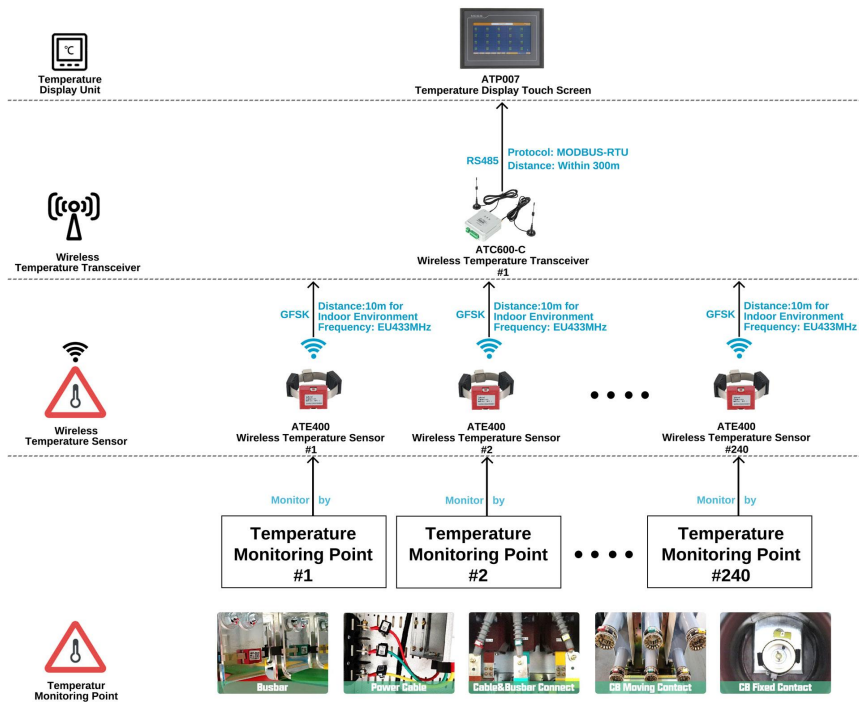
°C

Temperature Display Unit

ATP007
Temperature Display Touch Screen

RS485

Protocol: MODBUS-RTU
Distance: Within 300m

Wireless Temperature Transceiver

ATC600-C
Wireless Temperature Transceiver
#1

GFSK

Distance:10m for Indoor Environment
Frequency: EU433MHz

GFSK

Distance:10m for Indoor Environment
Frequency: EU433MHz

GFSK

Distance:10m for Indoor Environment
Frequency: EU433MHz

Wireless Temperature Sensor

ATE400
Wireless Temperature Sensor
#1

ATE400
Wireless Temperature Sensor
#2

ATE400
Wireless Temperature Sensor
#240

Monitor by

Monitor by

Monitor by

Temperature Monitoring Point
#1

Temperature Monitoring Point
#2

Temperature Monitoring Point
#240

Temperatur Monitoring Point

Busbar

Power Cable

Cable&Busbar Connect

CB Moving Contact

CB Fixed Contact